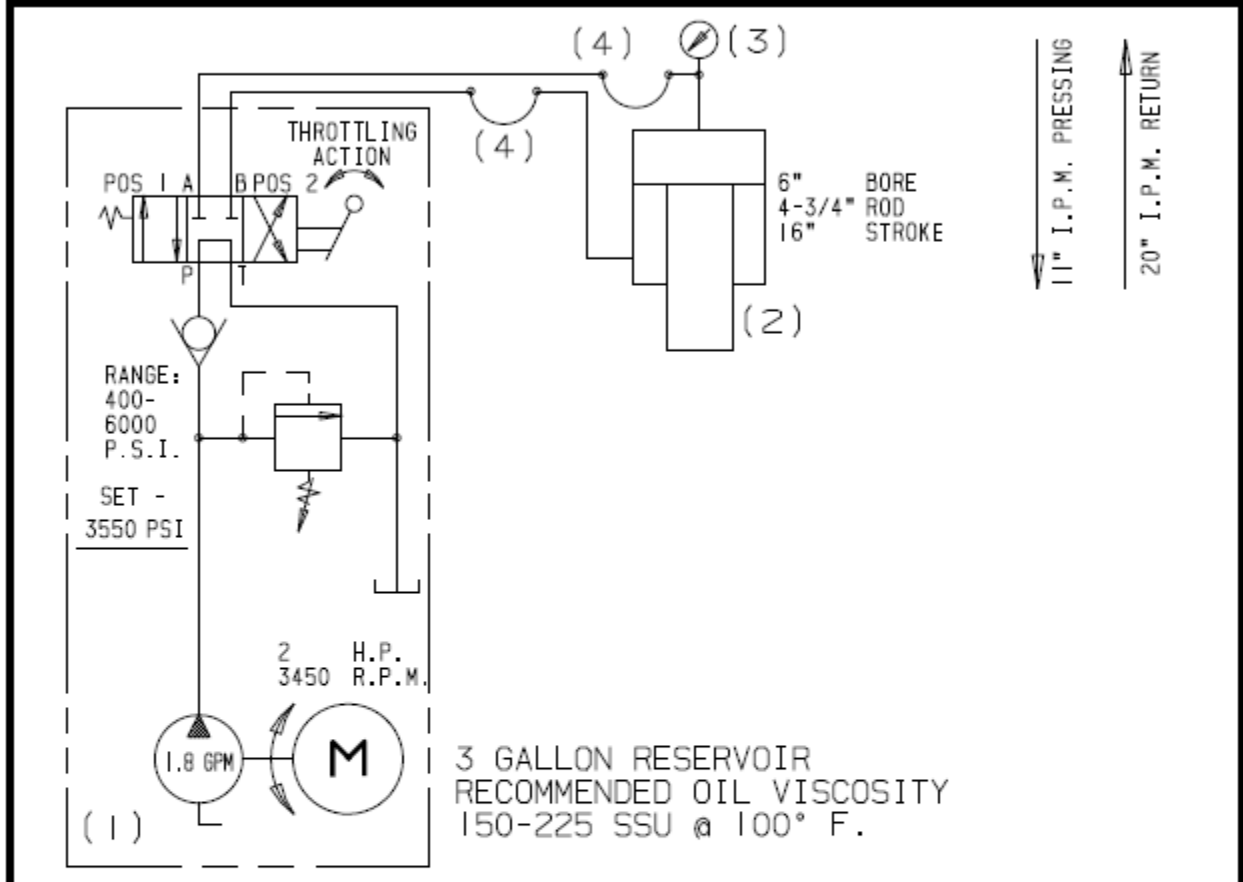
(4) (3)

(4)

THROTTLING ACTION

POS 1 A B POS 2

P T

6" BORE
4-3/4" ROD
16" STROKE

(2)

11" I.P.M. PRESSING

20" I.P.M. RETURN

RANGE: 400-6000 P.S.I.

SET - 3550 PSI

2 H.P.
3450 R.P.M.

1.8 GPM

M

(1)

3 GALLON RESERVOIR
RECOMMENDED OIL VISCOSITY
150-225 SSU @ 100° F.